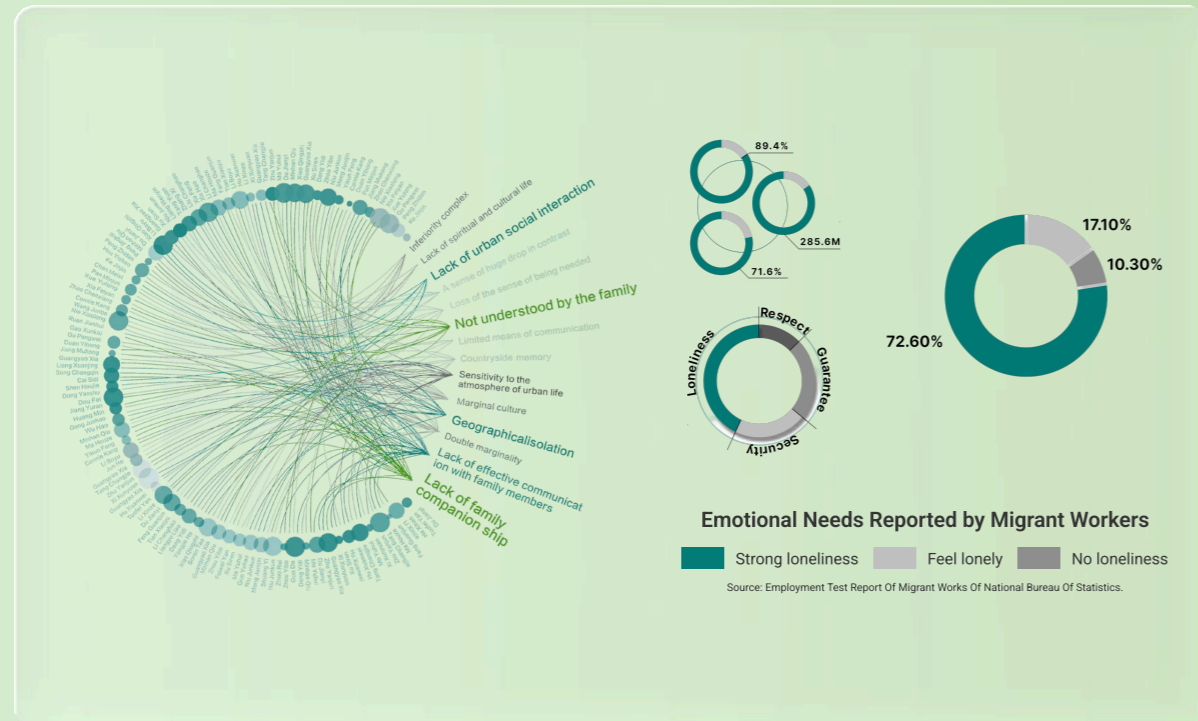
Inferiority complex
Lack of spiritual and cultural life
Lack of urban social interaction
A sense of huge drop in contrast
Loss of the sense of being needed
Not understood by the family
Limited means of communication
Countryside memory
Sensitivity to the atmosphere of urban life
Marginal culture
Geographicalisolation
Double marginality
Lack of effective communication with family members
Lack of family companion ship

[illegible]

89.4%
285.6M
71.6%

Respect
Loneliness
Guarantee
Security

17.10%
10.30%
72.60%

Emotional Needs Reported by Migrant Workers
Strong loneliness
Feel lonely
No loneliness
Source: Employment Test Report Of Migrant Works Of National Bureau Of Statistics.